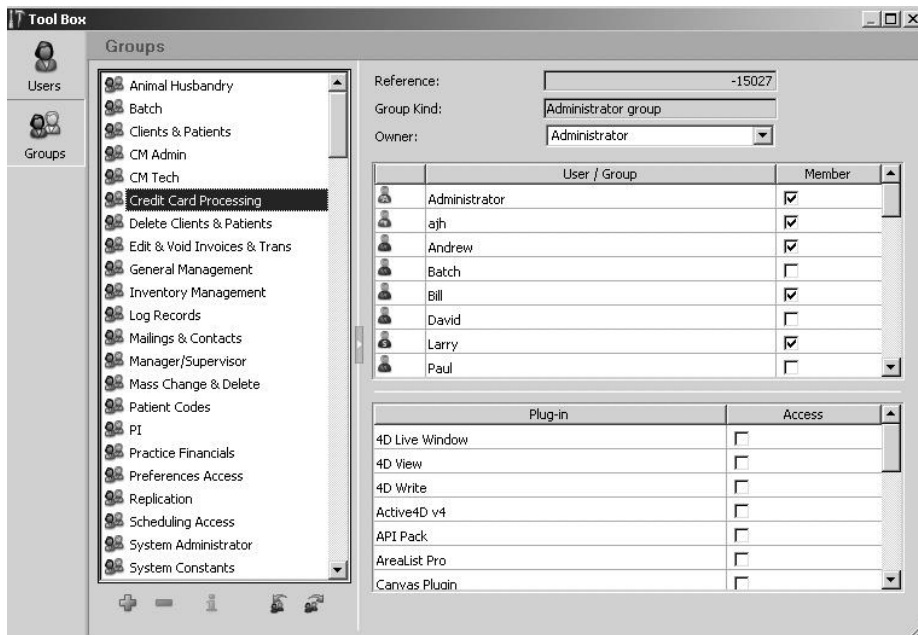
Tool Box

Users

Groups

Groups

Animal Husbandry
Batch
Clients & Patients
CM Admin
CM Tech
Credit Card Processing
Delete Clients & Patients
Edit & Void Invoices & Trans
General Management
Inventory Management
Log Records
Mailings & Contacts
Manager/Supervisor
Mass Change & Delete
Patient Codes
PI
Practice Financials
Preferences Access
Replication
Scheduling Access
System Administrator
System Constants

Reference: -15027
Group Kind: Administrator group
Owner: Administrator

| | User / Group | Member |
|---|---|---|
| | Administrator | ☑ |
| | ajh | ☑ |
| | Andrew | ☑ |
| | Batch | ☐ |
| | Bill | ☑ |
| | David | ☐ |
| | Larry | ☑ |
| | Paul | ☐ |

| Plug-in | Access |
|---|---|
| 4D Live Window | ☐ |
| 4D View | ☐ |
| 4D Write | ☐ |
| Active4D v4 | ☐ |
| API Pack | ☐ |
| AreaList Pro | ☐ |
| Canvas Plugin | ☐ |